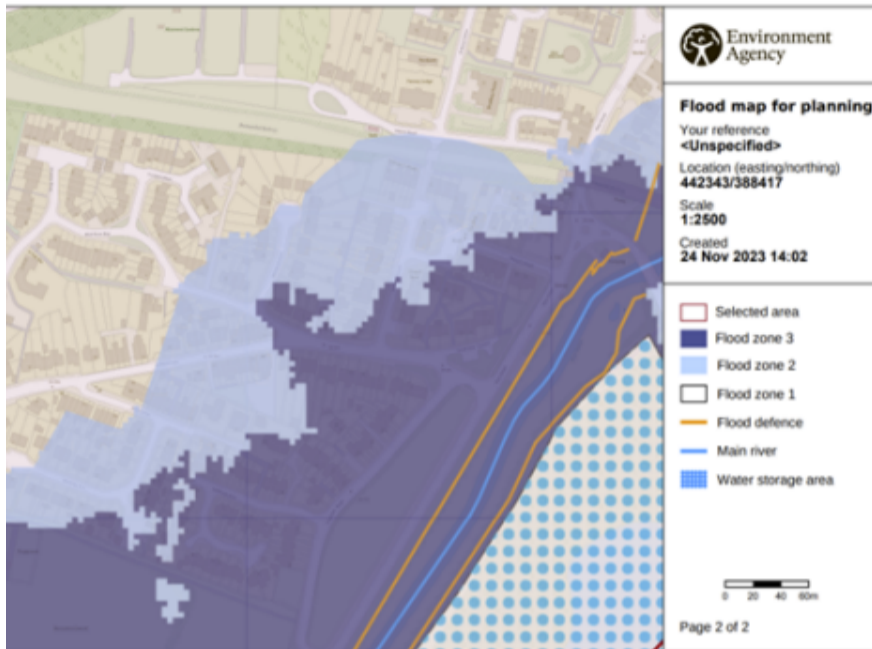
Environment Agency

Flood map for planning

Your reference
<Unspecified>

Location (easting/northing)
442343/388417

Scale
1:2500

Created
24 Nov 2023 14:02

Selected area
Flood zone 3
Flood zone 2
Flood zone 1
Flood defence
Main river
Water storage area

0 20 40 60m

Page 2 of 2